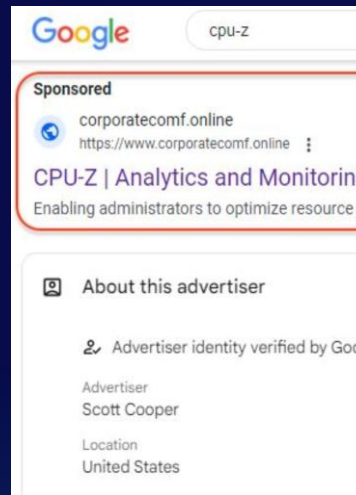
Google cpu-z

Sponsored

corporatecomf.online
https://www.corporatecomf.online ⋮

CPU-Z | Analytics and Monitorin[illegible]

Enabling administrators to optimize resource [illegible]

About this advertiser

Advertiser identity verified by Go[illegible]

Advertiser
Scott Cooper

Location
United States